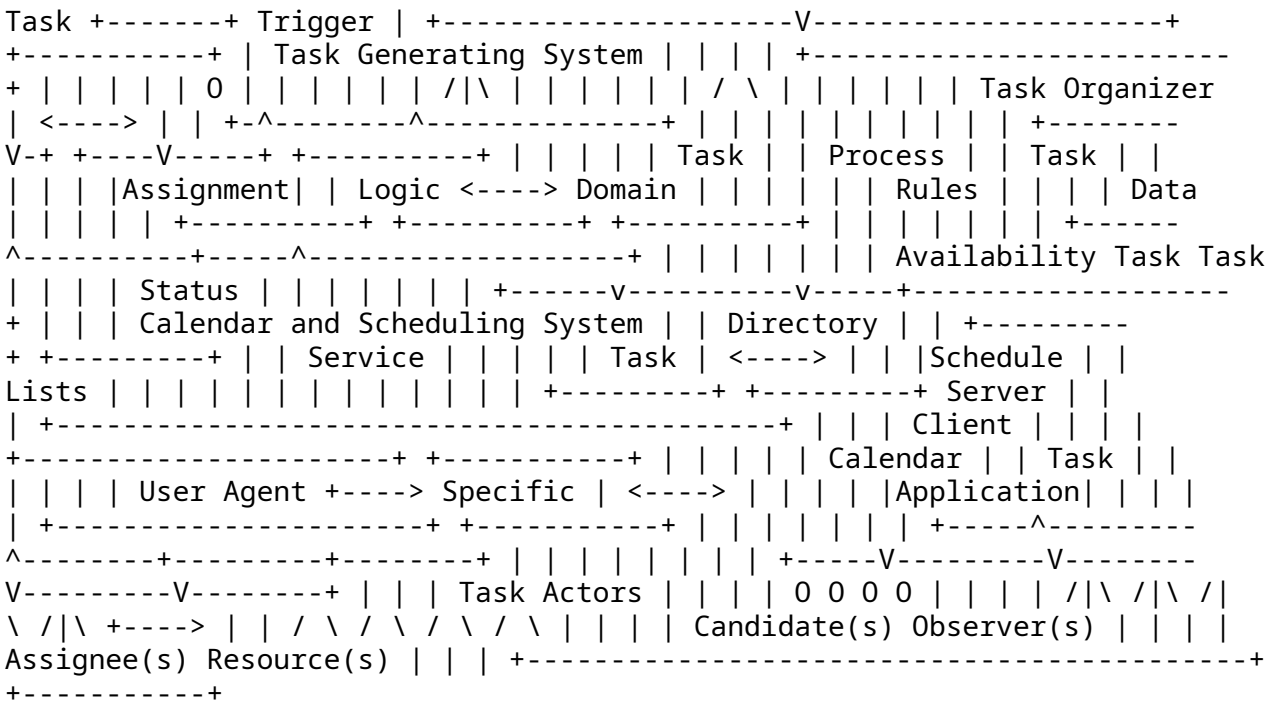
Task +--------+ Trigger | +---------------------V---------------------+ +-----------+ | Task Generating System | | | | +------------------------+ | | | | | O | | | | | | /|\ | | | | | | / \ | | | | | | Task Organizer | <----> | | +-^--------^---------------+ | | | | | | | | | | +--------V-+ +----V-----+ +----------+ | | | | | Task | | Process | | Task | | | | | |Assignment| | Logic <----> Domain | | | | | | Rules | | | | Data | | | | | | +----------+ +----------+ +----------+ | | | | | | | +------^----------+-----^-------------------+ | | | | | | | Availability Task Task | | | | Status | | | | | | | +------v----------v-----+--------------------+ | | | Calendar and Scheduling System | | Directory | | +---------+ +---------+ | | Service | | | | | Task | <----> | | |Schedule | | Lists | | | | | | | | | | | | +---------+ +---------+ Server | | | +----------------------------------------+ | | | Client | | | | +---------------------+ +-----------+ | | | | | Calendar | | Task | | | | | | User Agent +----> Specific | <----> | | | | |Application| | | | | +---------------------+ +-----------+ | | | | | | | | +-----^----------^--------+---------+--------+ | | | | | | | | | +-----V----------V--------V----------V--------+ | | | Task Actors | | | | O O O O | | | | /|\ /|\ /|\ /|\ +----> | | / \ / \ / \ / \ | | | | Candidate(s) Observer(s) | | | | Assignee(s) Resource(s) | | | +--------------------------------------------+ +-----------+